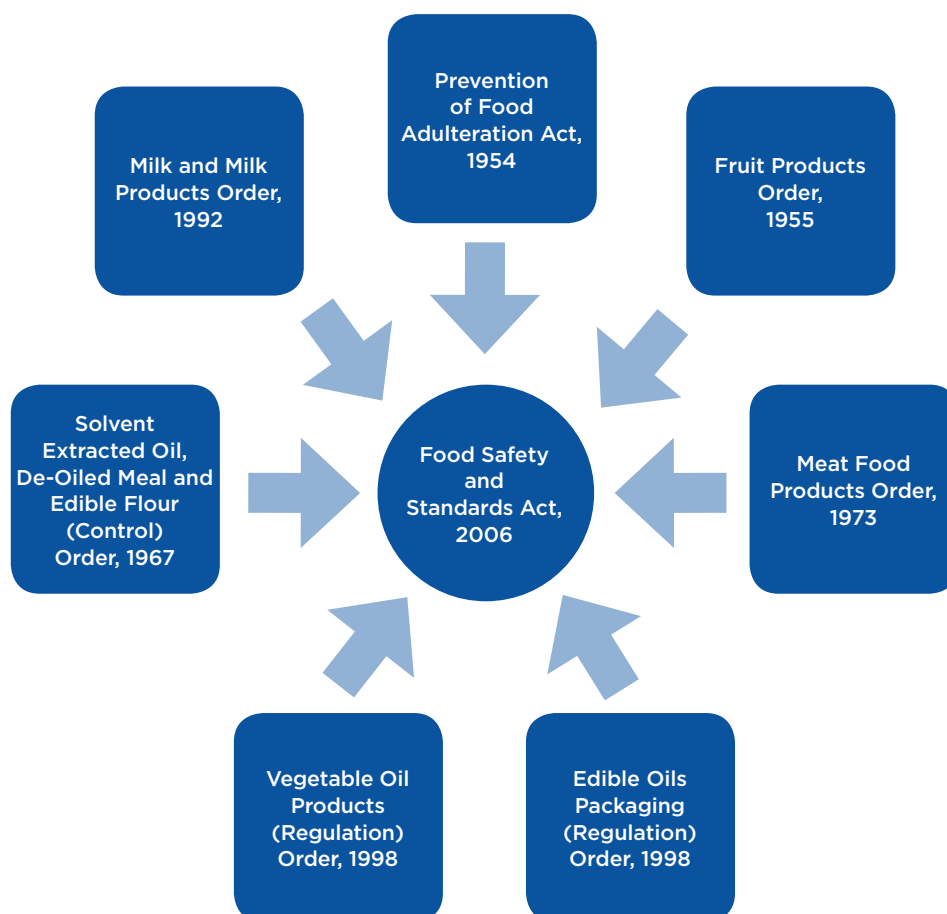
Prevention of Food Adulteration Act, 1954

Milk and Milk Products Order, 1992

Fruit Products Order, 1955

Solvent Extracted Oil, De-Oiled Meal and Edible Flour (Control) Order, 1967

Food Safety and Standards Act, 2006

Meat Food Products Order, 1973

Vegetable Oil Products (Regulation) Order, 1998

Edible Oils Packaging (Regulation) Order, 1998